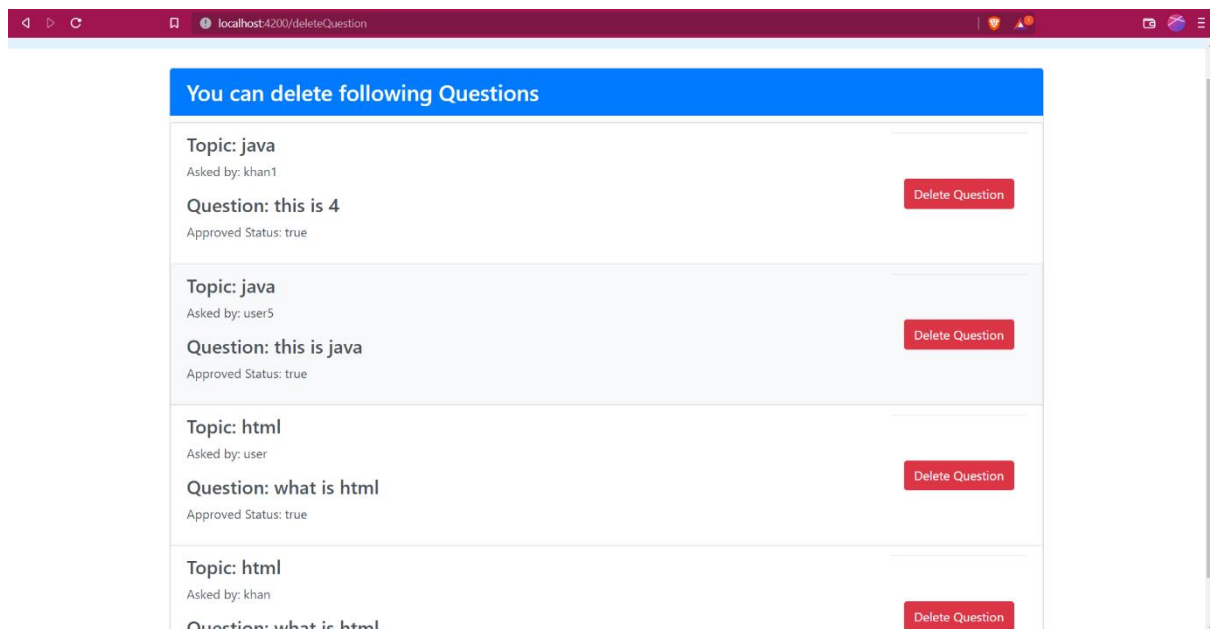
localhost:4200/deleteQuestion

You can delete following Questions

Topic: java
Asked by: khan1
Question: this is 4
Approved Status: true
Delete Question

Topic: java
Asked by: user5
Question: this is java
Approved Status: true
Delete Question

Topic: html
Asked by: user
Question: what is html
Approved Status: true
Delete Question

Topic: html
Asked by: khan
Question: what is html
Delete Question